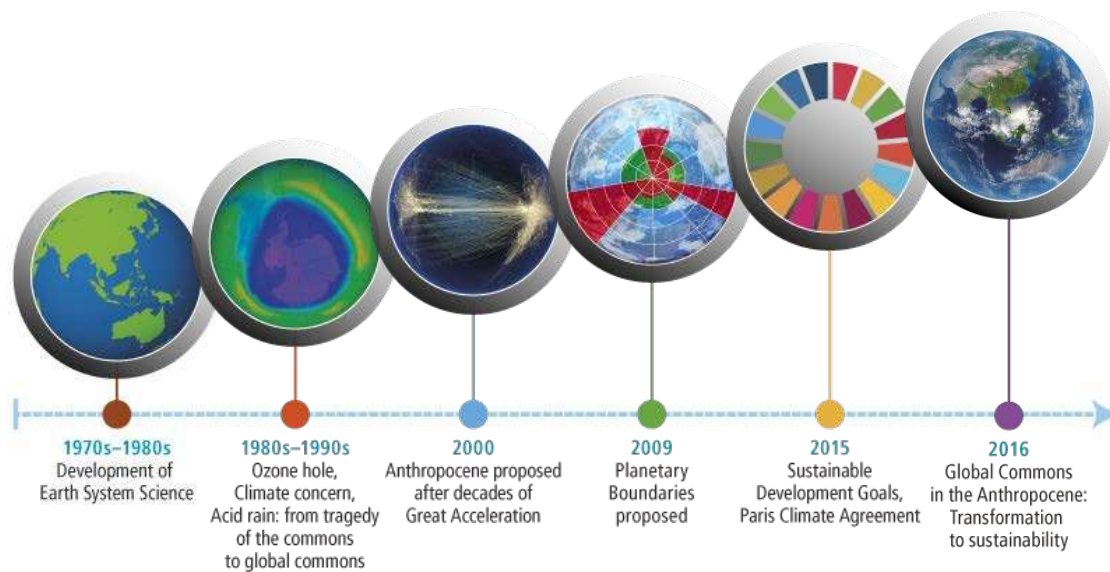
1970s–1980s
Development of Earth System Science

1980s–1990s
Ozone hole, Climate concern, Acid rain: from tragedy of the commons to global commons

2000
Anthropocene proposed after decades of Great Acceleration

2009
Planetary Boundaries proposed

2015
Sustainable Development Goals, Paris Climate Agreement

2016
Global Commons in the Anthropocene: Transformation to sustainability